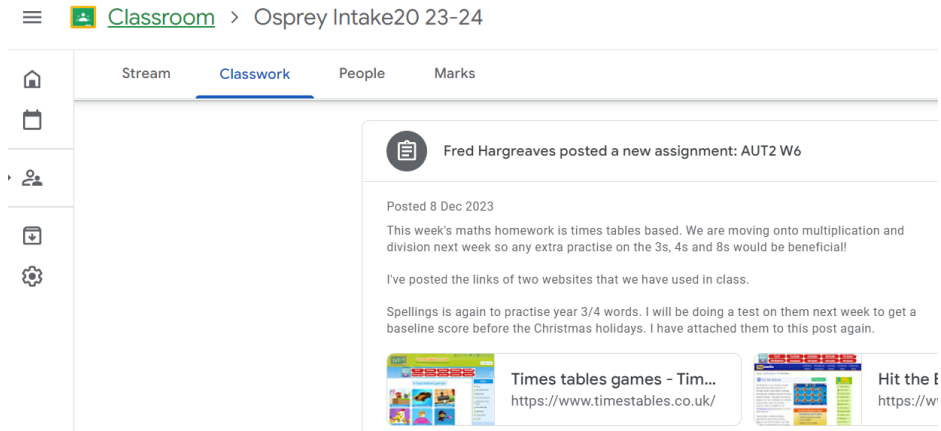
Classroom > Osprey Intake20 23-24

Stream
Classwork
People
Marks

Fred Hargreaves posted a new assignment: AUT2 W6

Posted 8 Dec 2023

This week's maths homework is times tables based. We are moving onto multiplication and division next week so any extra practise on the 3s, 4s and 8s would be beneficial!

I've posted the links of two websites that we have used in class.

Spellings is again to practise year 3/4 words. I will be doing a test on them next week to get a baseline score before the Christmas holidays. I have attached them to this post again.

Times tables games - Tim...
https://www.timestables.co.uk/

Hit the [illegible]
https://w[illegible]